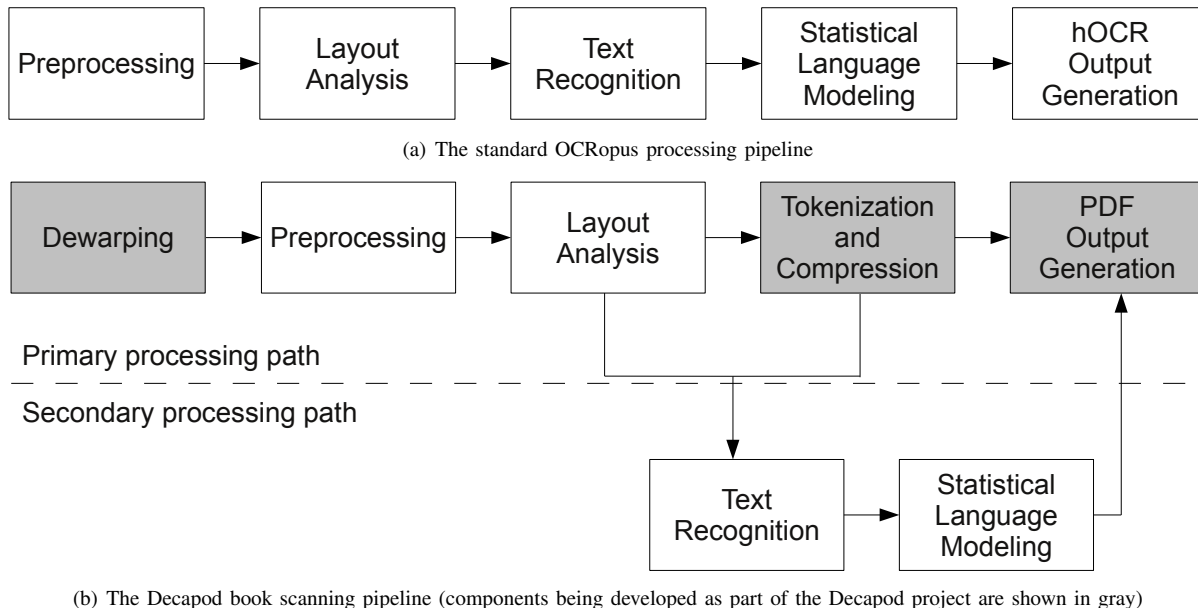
Preprocessing

Layout Analysis

Text Recognition

Statistical Language Modeling

hOCR Output Generation

(a) The standard OCRopus processing pipeline

Dewarping

Preprocessing

Layout Analysis

Tokenization and Compression

PDF Output Generation

Primary processing path

Secondary processing path

Text Recognition

Statistical Language Modeling

(b) The Decapod book scanning pipeline (components being developed as part of the Decapod project are shown in gray)